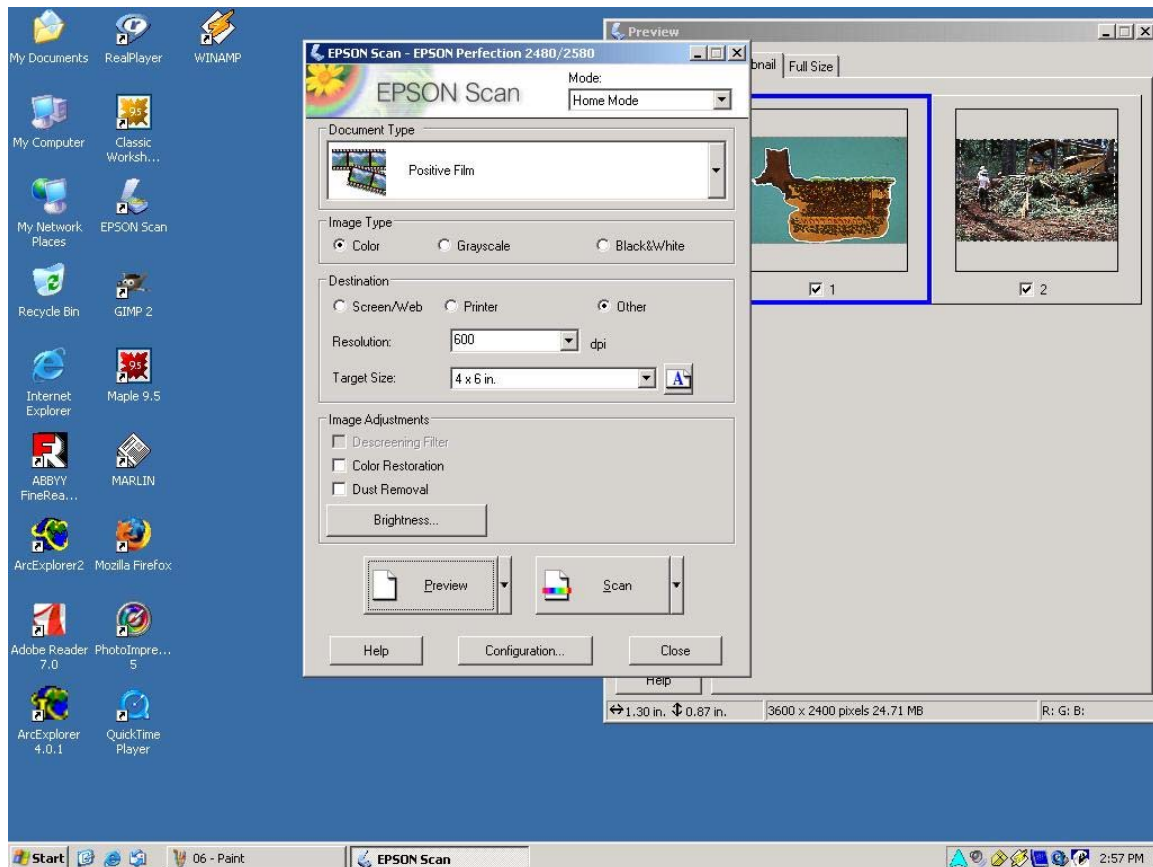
My Documents
RealPlayer
WINAMP
My Computer
Classic Worksh...
My Network Places
EPSON Scan
Recycle Bin
GIMP 2
Internet Explorer
Maple 9.5
ABBYY FineRea...
MARLIN
ArcExplorer2
Mozilla Firefox
Adobe Reader 7.0
PhotoImpre... 5
ArcExplorer 4.0.1
QuickTime Player

EPSON Scan - EPSON Perfection 2480/2580
EPSON Scan
Mode:
Home Mode
Document Type
Positive Film
Image Type
Color
Grayscale
Black&White
Destination
Screen/Web
Printer
Other
Resolution:
600
dpi
Target Size:
4 x 6 in.
Image Adjustments
Descreening Filter
Color Restoration
Dust Removal
Brightness...
Preview
Scan
Help
Configuration...
Close

Preview
bnail
Full Size
1
2
Help
1.30 in. 0.87 in.
3600 x 2400 pixels 24.71 MB
R: G: B:

Start
06 - Paint
EPSON Scan
2:57 PM